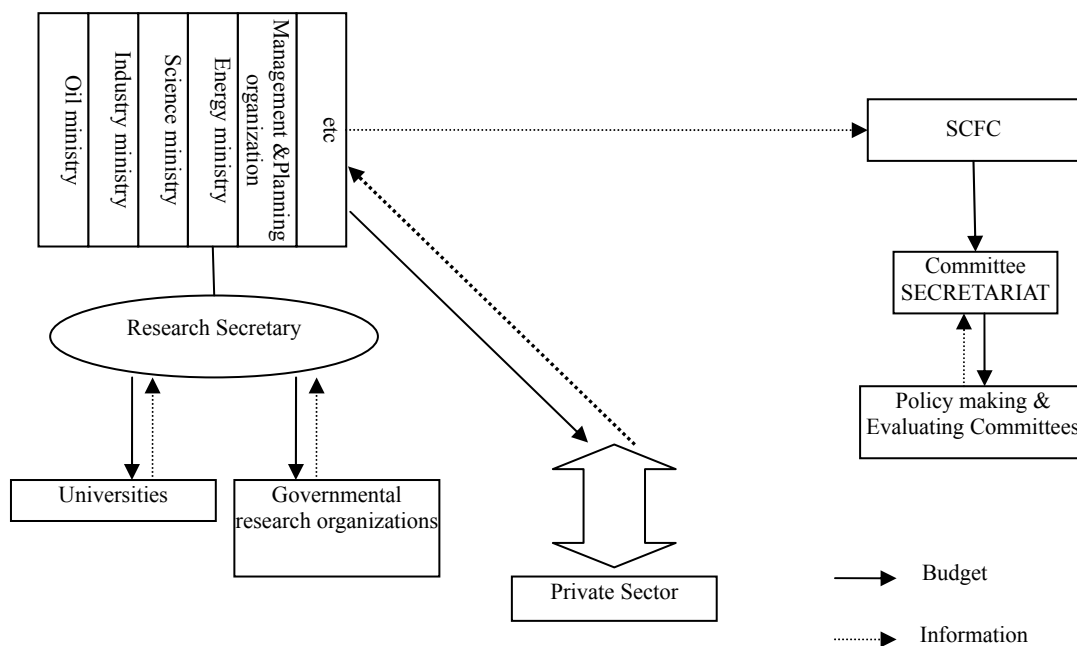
Oil ministry

Industry ministry

Science ministry

Energy ministry

Management &Planning organization

etc

SCFC

Committee SECRETARIAT

Policy making & Evaluating Committees

Research Secretary

Universities

Governmental research organizations

Private Sector

Budget

Information